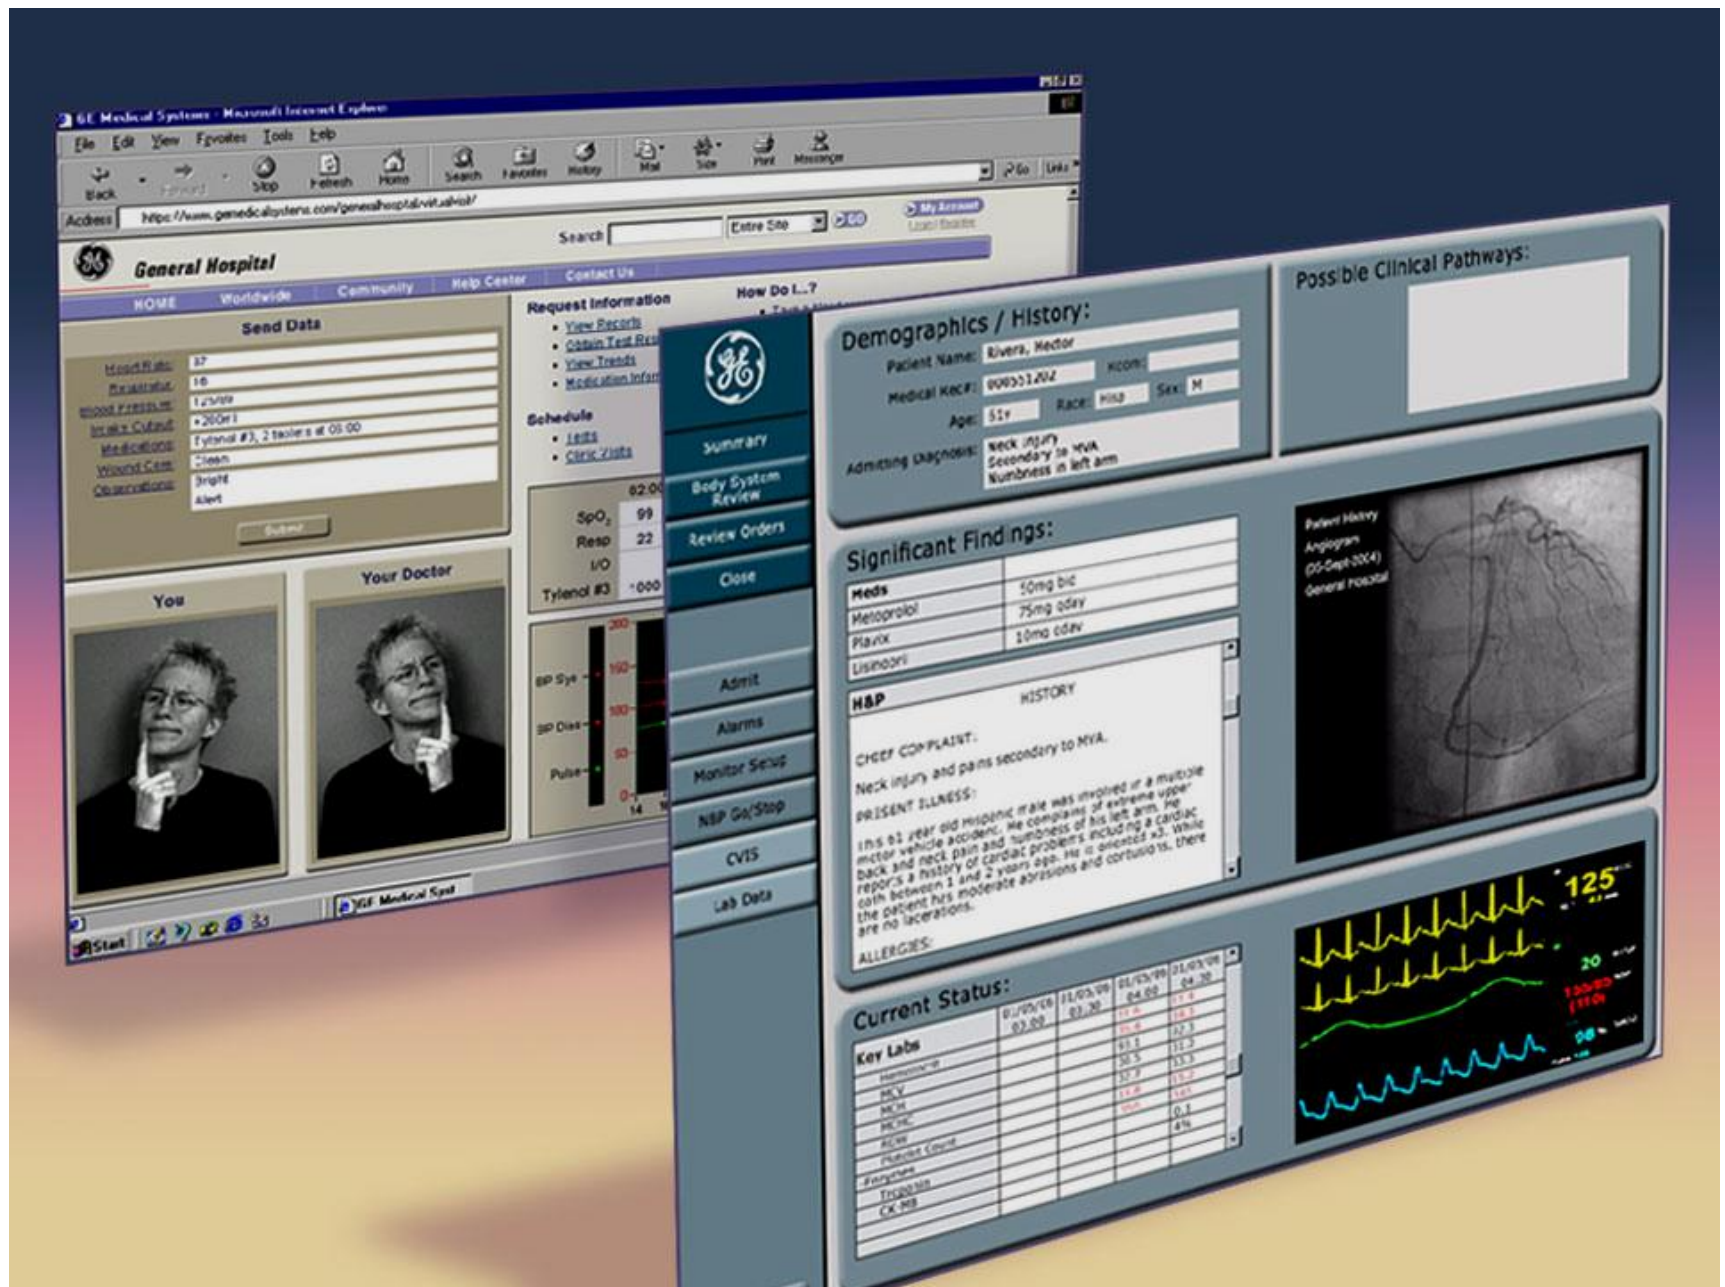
GE Medical Systems - Microsoft Internet Explorer

File Edit View Favorites Tools Help

Back Forward Stop Refresh Home Search Favorites History Mail Size Print Messenger

Address https://www.gemedicalsystems.com/generalhospital/visit.ulvisit/

Go Links

Search Entire Site GO

My Account

General Hospital

HOME Worldwide Community Help Center Contact Us

Send Data

Heart Rate: 87
Respiration: 16
Blood Pressure: 125/80
Intake Output: +260ml
Medications: Tylenol #3, 2 tablets at 05:00
Wound Care: Clean
Observations: Bright
Alert

Submit

You

Your Doctor

Request Information
• View Records
• Obtain Test Res
• View Trends
• Medication Infor

How Do I...?

Schedule
• Tests
• Clinic Visits

02:00
SpO₂ 99
Resp 22
I/O
Tylenol #3 -000

BP Sys
BP Dias
Pulse

200
150
100
50
0
14

Start GE Medical Syst

Summary
Body System Review
Review Orders
Close
Admit
Alarms
Monitor Setup
NBP Go/Stop
CVIS
Lab Data

Demographics / History:
Patient Name: Rivera, Hector
Medical Rec#: 000551202
Room:
Age: 51Y
Race: Hisp
Sex: M
Admitting Diagnosis: Neck injury Secondary to MVA Numbness in left arm

Possible Clinical Pathways:

Significant Findings:
Meds
Metoprolol 50mg bid
Plavix 75mg qday
Lisinopril 10mg qday

H&P HISTORY
CHIEF COMPLAINT:
Neck injury and pains secondary to MVA.
PRESENT ILLNESS:
This 51 year old Hispanic male was involved in a multiple motor vehicle accident. He complains of extreme upper back and neck pain and numbness of his left arm. He reports a history of cardiac problems including a cardiac cath between 1 and 2 years ago. He is oriented x3. While the patient has moderate abrasions and contusions, there are no lacerations.
ALLERGIES:

Patient History
Angiogram
(05-Sept-2004)
General Hospital

Current Status:
Key Labs
Hemoglobin
MCV
MCH
MCHC
RDW
Platelet Count
Enzymes
Troponin
CK-MB

01/05/06 03:00
01/05/06 03:30
01/05/06 04:00
01/05/06 04:30

125
20
98